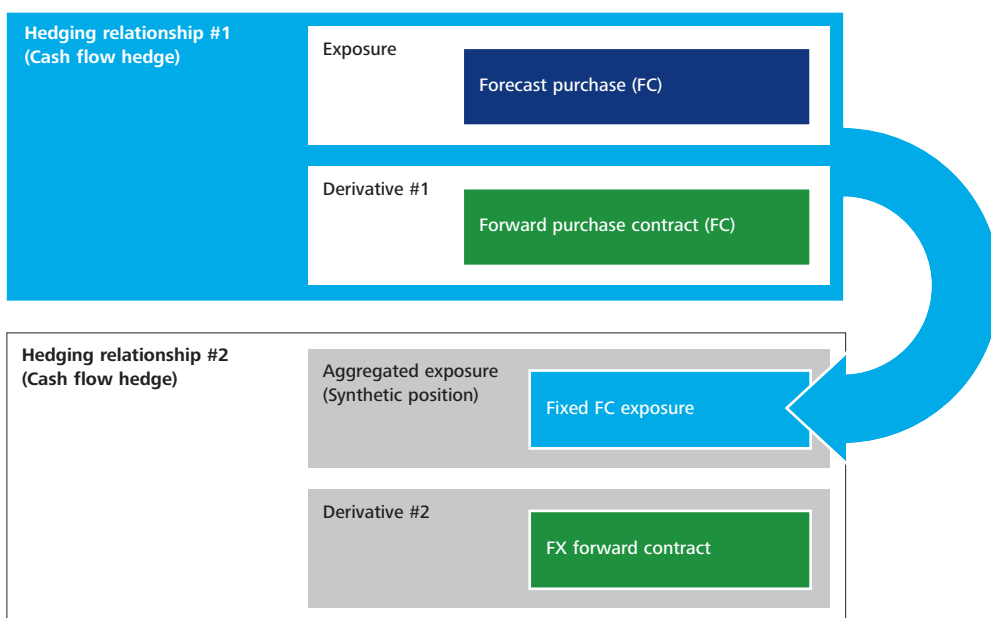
Hedging relationship #1
(Cash flow hedge)

Exposure

Forecast purchase (FC)

Derivative #1

Forward purchase contract (FC)

Hedging relationship #2
(Cash flow hedge)

Aggregated exposure
(Synthetic position)

Fixed FC exposure

Derivative #2

FX forward contract